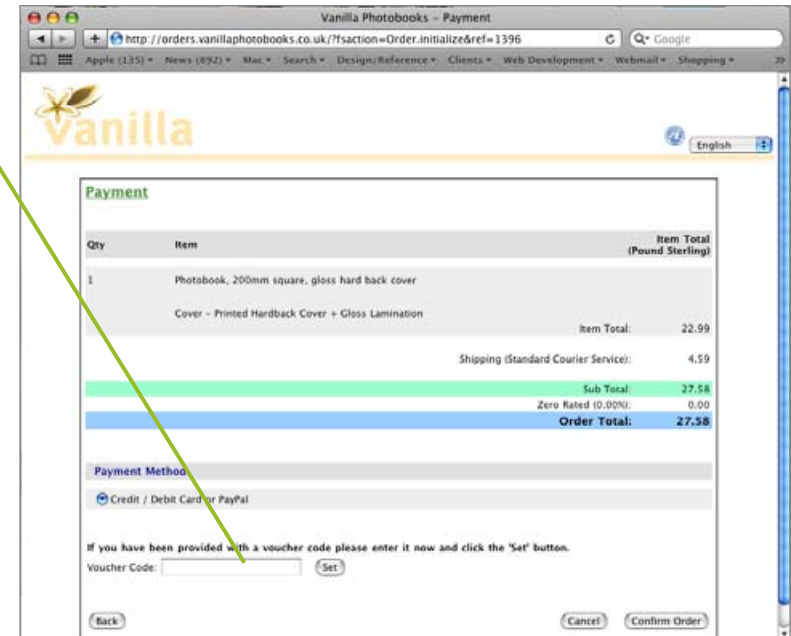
Vanilla Photobooks - Payment

http://orders.vanillaphotobooks.co.uk/?fsaction=Order.initialize&ref=1396

Google

Apple (135) ▾ News (892) ▾ Mac ▾ Search ▾ Design/Reference ▾ Clients ▾ Web Development ▾ Webmail ▾ Shopping ▾

Vanilla

English

Payment

| Qty | Item | Item Total (Pound Sterling) |
|---|---|---|
| 1 | Photobook, 200mm square, gloss hard back cover | |
| | Cover - Printed Hardback Cover + Gloss Lamination | |
| | Item Total: | 22.99 |
| | Shipping (Standard Courier Service): | 4.59 |
| | Sub Total: | 27.58 |
| | Zero Rated (0.00%): | 0.00 |
| | Order Total: | 27.58 |

Payment Method

Credit / Debit Card or PayPal

If you have been provided with a voucher code please enter it now and click the 'Set' button.

Voucher Code: Set

Back

Cancel Confirm Order